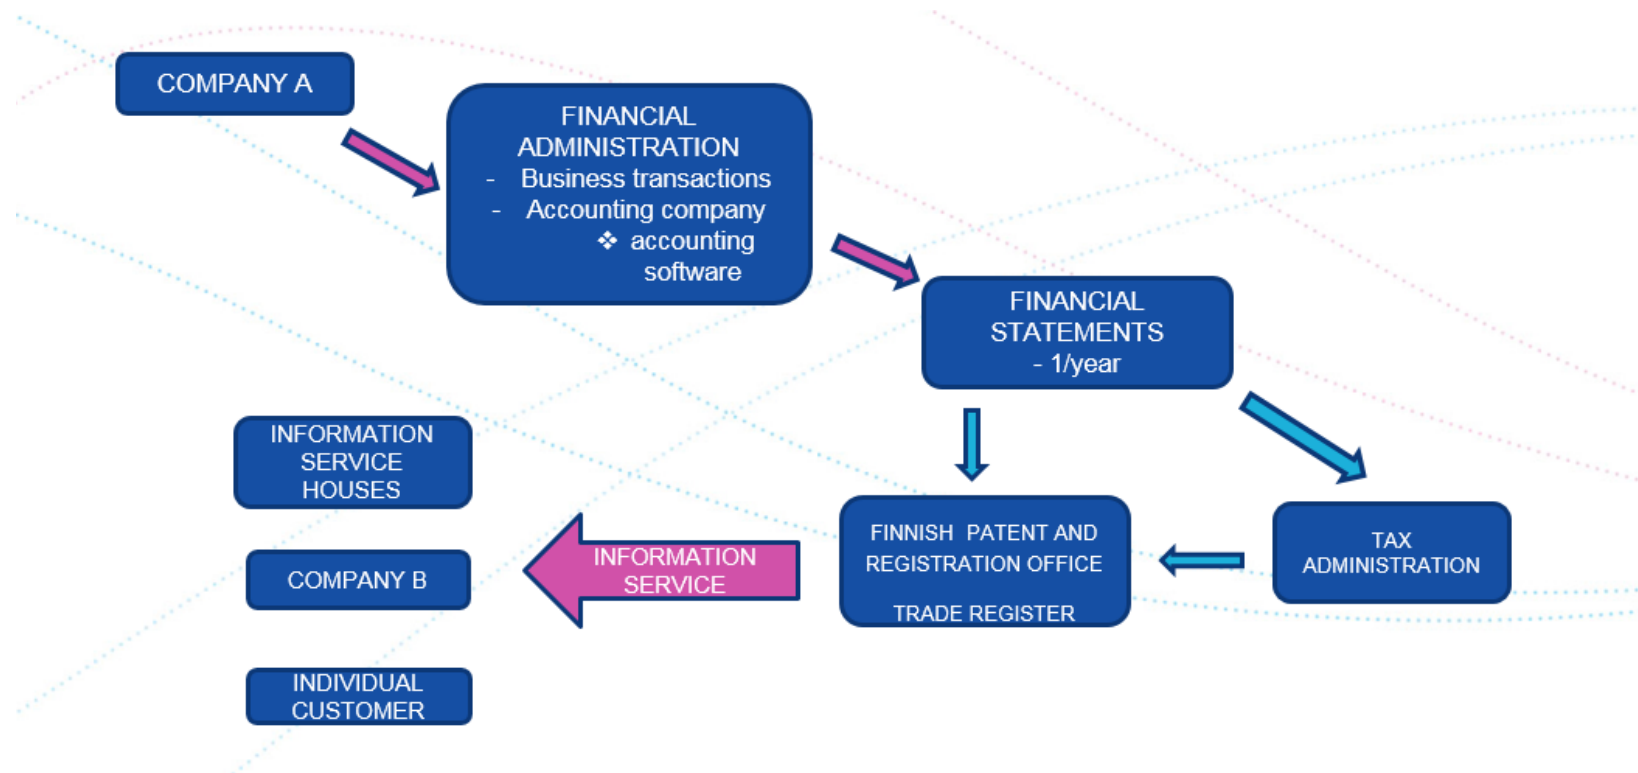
COMPANY A

FINANCIAL ADMINISTRATION
- Business transactions
- Accounting company
❖ accounting software

FINANCIAL STATEMENTS
- 1/year

INFORMATION SERVICE HOUSES

COMPANY B

INDIVIDUAL CUSTOMER

INFORMATION SERVICE

FINNISH PATENT AND REGISTRATION OFFICE

TRADE REGISTER

TAX ADMINISTRATION